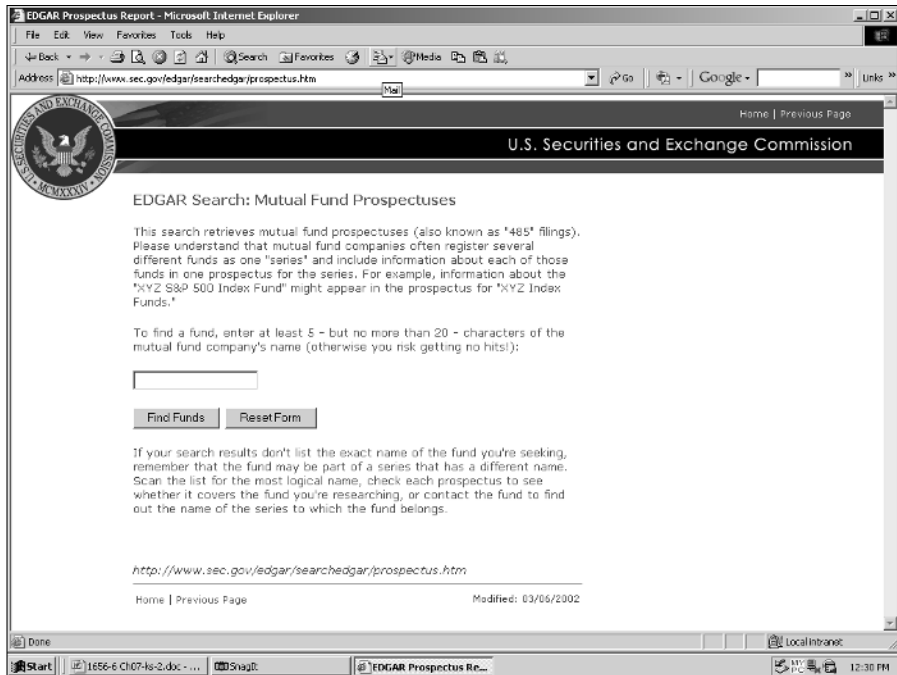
EDGAR Prospectus Report - Microsoft Internet Explorer

File Edit View Favorites Tools Help

Back Search Favorites Media

Address http://www.sec.gov/edgar/searchedgar/prospectus.htm

Mail

Go Google Links

SECURITIES AND EXCHANGE COMMISSION MCMXXXIV

Home | Previous Page

U.S. Securities and Exchange Commission

EDGAR Search: Mutual Fund Prospectuses

This search retrieves mutual fund prospectuses (also known as "485" filings). Please understand that mutual fund companies often register several different funds as one "series" and include information about each of those funds in one prospectus for the series. For example, information about the "XYZ S&P 500 Index Fund" might appear in the prospectus for "XYZ Index Funds."

To find a fund, enter at least 5 - but no more than 20 - characters of the mutual fund company's name (otherwise you risk getting no hits!):

Find Funds Reset Form

If your search results don't list the exact name of the fund you're seeking, remember that the fund may be part of a series that has a different name. Scan the list for the most logical name, check each prospectus to see whether it covers the fund you're researching, or contact the fund to find out the name of the series to which the fund belongs.

http://www.sec.gov/edgar/searchedgar/prospectus.htm

Home | Previous Page

Modified: 03/06/2002

Done

Local intranet

Start 1656-6 Ch07-ks-2.doc - ... SnagIt EDGAR Prospectus Re...

12:30 PM